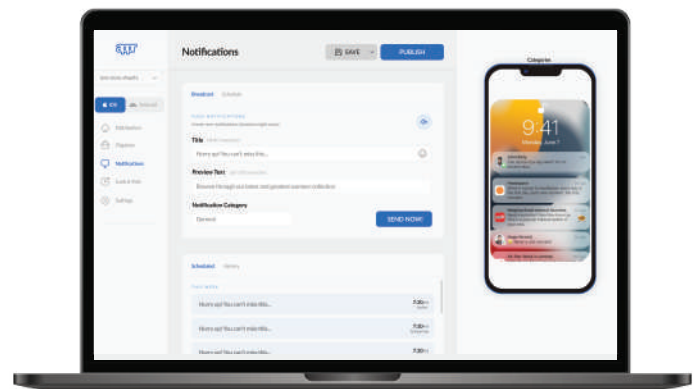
Notifications

SAVE

PUBLISH

iOS

Android

Notifications

Broadcast

Scheduled

Title

Hurry up! You can't miss this...

Preview Text

Browse through our latest and greatest summer collection

Notification Category

General

SEND NOW!

Scheduled

History

Hurry up! You can't miss this...

7:30

Hurry up! You can't miss this...

7:30

Hurry up! You can't miss this...

7:30

Categories

9:41